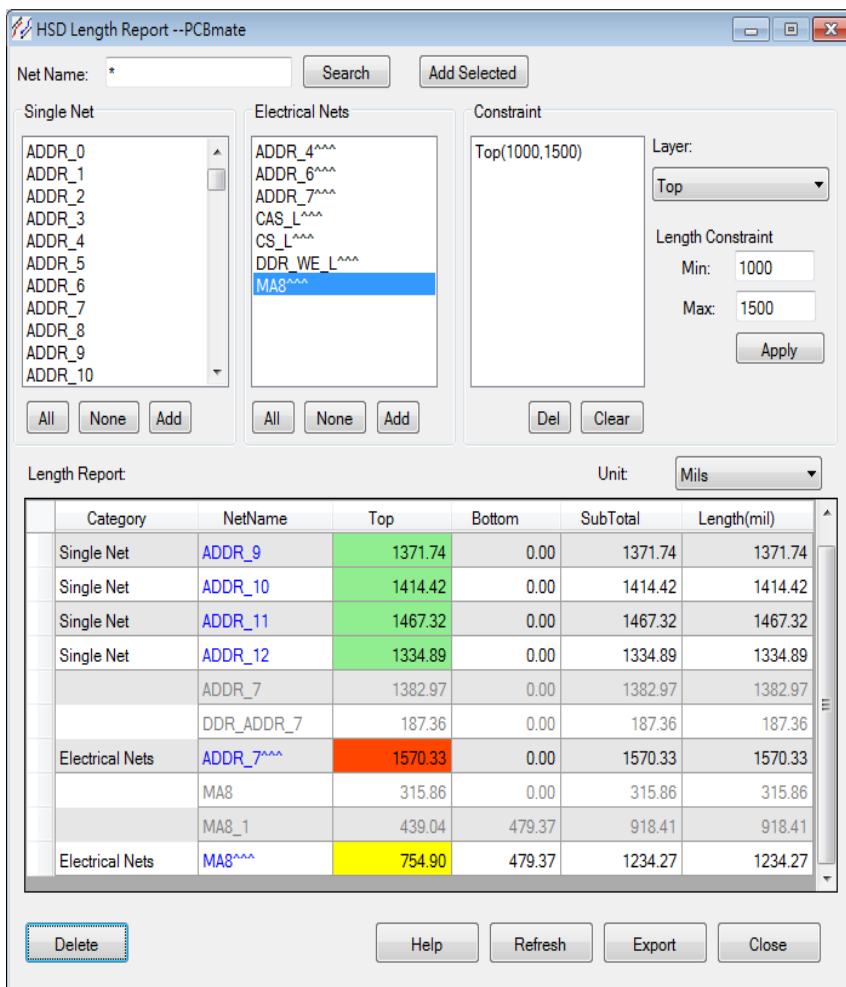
HSD Length Report --PCBmate

Net Name: * Search Add Selected

Single Net
ADDR_0
ADDR_1
ADDR_2
ADDR_3
ADDR_4
ADDR_5
ADDR_6
ADDR_7
ADDR_8
ADDR_9
ADDR_10
All None Add

Electrical Nets
ADDR_4^^^
ADDR_6^^^
ADDR_7^^^
CAS_L^^^
CS_L^^^
DDR_WE_L^^^
MA8^^^
All None Add

Constraint
Top(1000,1500)
Del Clear

Layer:
Top
Length Constraint
Min: 1000
Max: 1500
Apply

Length Report:
Unit: Mils

| Category | NetName | Top | Bottom | SubTotal | Length(mil) |
|---|---|---|---|---|---|
| Single Net | ADDR_9 | 1371.74 | 0.00 | 1371.74 | 1371.74 |
| Single Net | ADDR_10 | 1414.42 | 0.00 | 1414.42 | 1414.42 |
| Single Net | ADDR_11 | 1467.32 | 0.00 | 1467.32 | 1467.32 |
| Single Net | ADDR_12 | 1334.89 | 0.00 | 1334.89 | 1334.89 |
| | ADDR_7 | 1382.97 | 0.00 | 1382.97 | 1382.97 |
| | DDR_ADDR_7 | 187.36 | 0.00 | 187.36 | 187.36 |
| Electrical Nets | ADDR_7^^^ | 1570.33 | 0.00 | 1570.33 | 1570.33 |
| | MA8 | 315.86 | 0.00 | 315.86 | 315.86 |
| | MA8_1 | 439.04 | 479.37 | 918.41 | 918.41 |
| Electrical Nets | MA8^^^ | 754.90 | 479.37 | 1234.27 | 1234.27 |

Delete Help Refresh Export Close